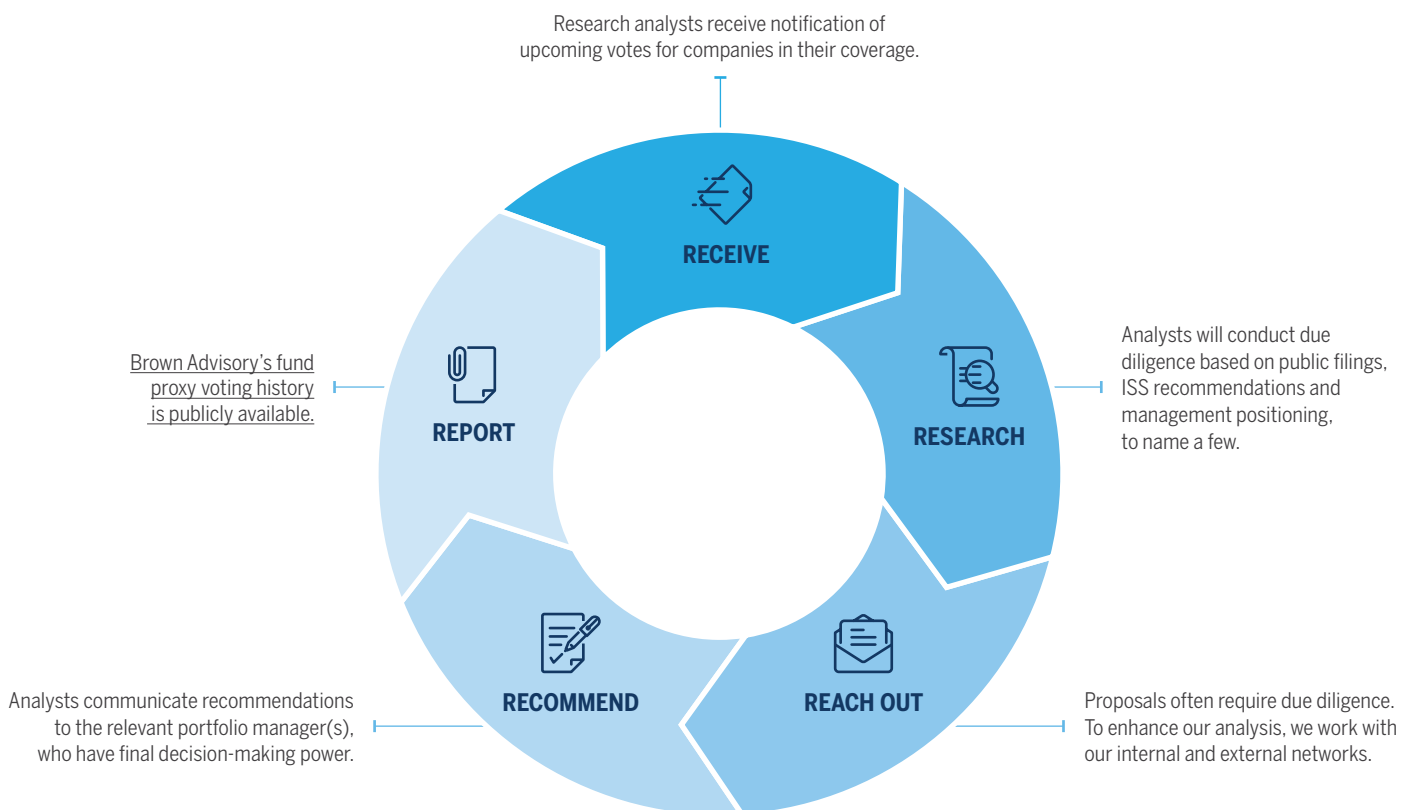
Research analysts receive notification of upcoming votes for companies in their coverage.

RECEIVE

Analysts will conduct due diligence based on public filings, ISS recommendations and management positioning, to name a few.

RESEARCH

Proposals often require due diligence. To enhance our analysis, we work with our internal and external networks.

REACH OUT

Analysts communicate recommendations to the relevant portfolio manager(s), who have final decision-making power.

RECOMMEND

Brown Advisory's fund proxy voting history is publicly available.

REPORT